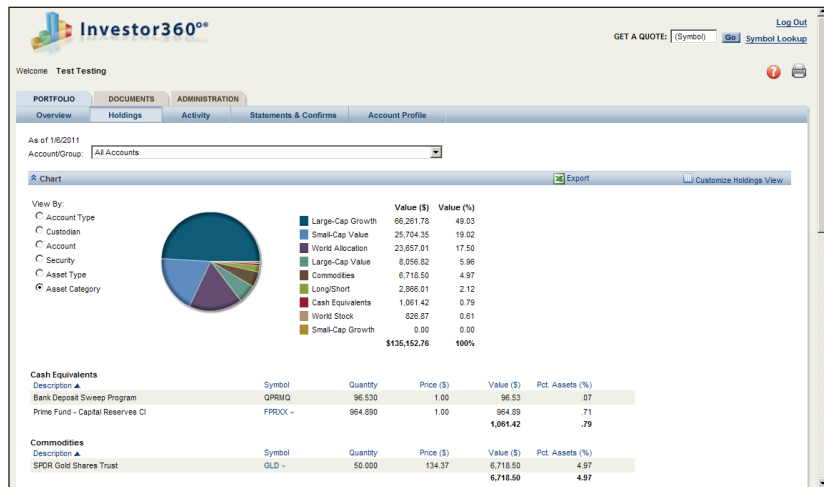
Investor360°®

Log Out

GET A QUOTE: (Symbol) Go Symbol Lookup

Welcome Test Testing

PORTFOLIO DOCUMENTS ADMINISTRATION

Overview Holdings Activity Statements & Confirms Account Profile

As of 1/6/2011
Account/Group: All Accounts

Chart

Export

Customize Holdings View

View By:
Account Type
Custodian
Account
Security
Asset Type
Asset Category

| | Value ($) | Value (%) |
|---|---|---|
| Large-Cap Growth | 66,261.78 | 49.03 |
| Small-Cap Value | 25,704.35 | 19.02 |
| World Allocation | 23,657.01 | 17.50 |
| Large-Cap Value | 8,056.82 | 5.96 |
| Commodities | 6,718.50 | 4.97 |
| Long/Short | 2,866.01 | 2.12 |
| Cash Equivalents | 1,061.42 | 0.79 |
| World Stock | 826.87 | 0.61 |
| Small-Cap Growth | 0.00 | 0.00 |
| | $135,152.76 | 100% |

Cash Equivalents

| Description ▲ | Symbol | Quantity | Price ($) | Value ($) | Pct. Assets (%) |
|---|---|---|---|---|---|
| Bank Deposit Sweep Program | QPRMQ | 96.530 | 1.00 | 96.53 | .07 |
| Prime Fund - Capital Reserves Cl | FPRXX | 964.890 | 1.00 | 964.89 | .71 |
| | | | | 1,061.42 | .79 |

Commodities

| Description ▲ | Symbol | Quantity | Price ($) | Value ($) | Pct. Assets (%) |
|---|---|---|---|---|---|
| SPDR Gold Shares Trust | GLD | 50.000 | 134.37 | 6,718.50 | 4.97 |
| | | | | 6,718.50 | 4.97 |